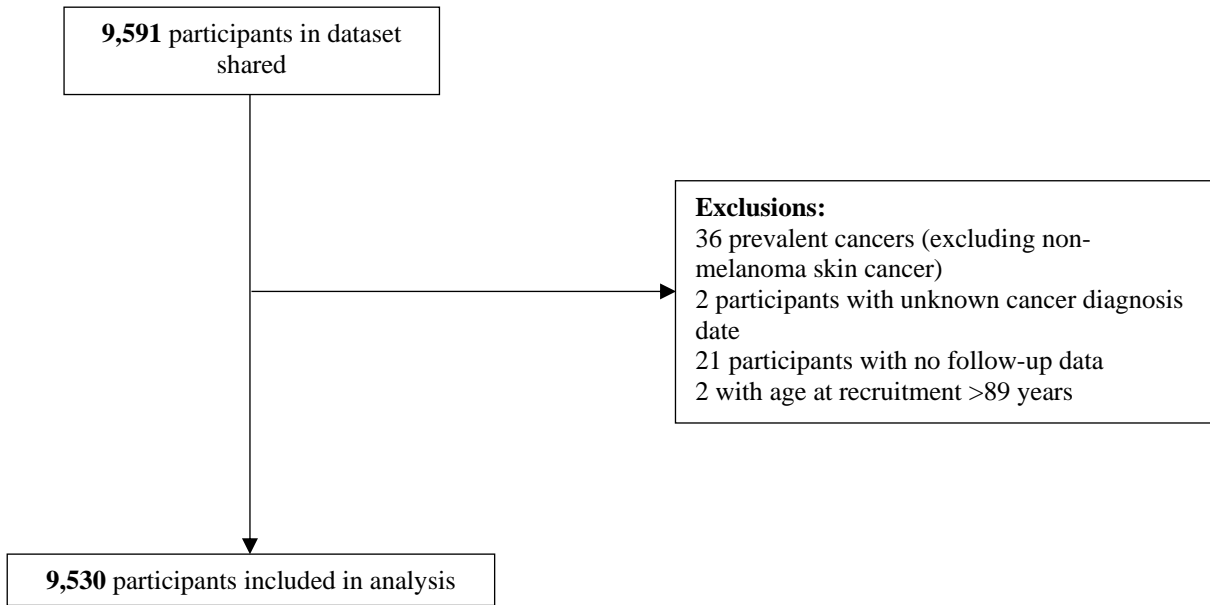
**9,591** participants in dataset shared

**Exclusions:**
36 prevalent cancers (excluding non-melanoma skin cancer)
2 participants with unknown cancer diagnosis date
21 participants with no follow-up data
2 with age at recruitment >89 years

**9,530** participants included in analysis